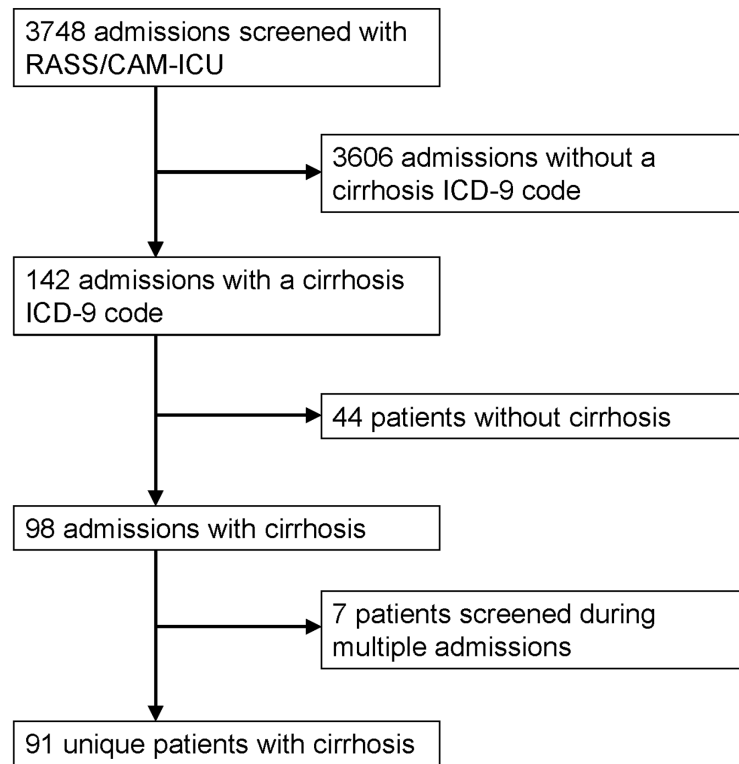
3748 admissions screened with RASS/CAM-ICU

3606 admissions without a cirrhosis ICD-9 code

142 admissions with a cirrhosis ICD-9 code

44 patients without cirrhosis

98 admissions with cirrhosis

7 patients screened during multiple admissions

91 unique patients with cirrhosis